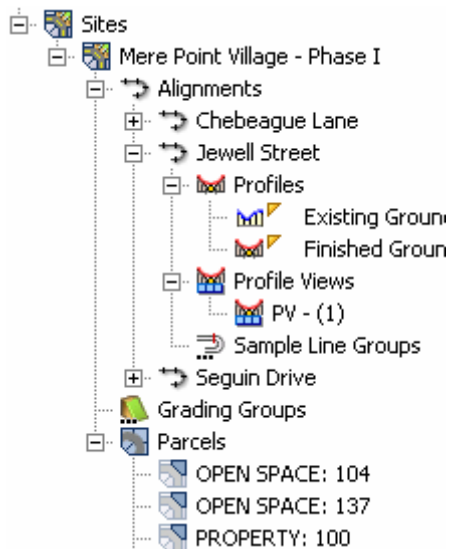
Sites
Mere Point Village - Phase I
Alignments
Chebeague Lane
Jewell Street
Profiles
Existing Groun
Finished Groun
Profile Views
PV - (1)
Sample Line Groups
Seguin Drive
Grading Groups
Parcels
OPEN SPACE: 104
OPEN SPACE: 137
PROPERTY: 100